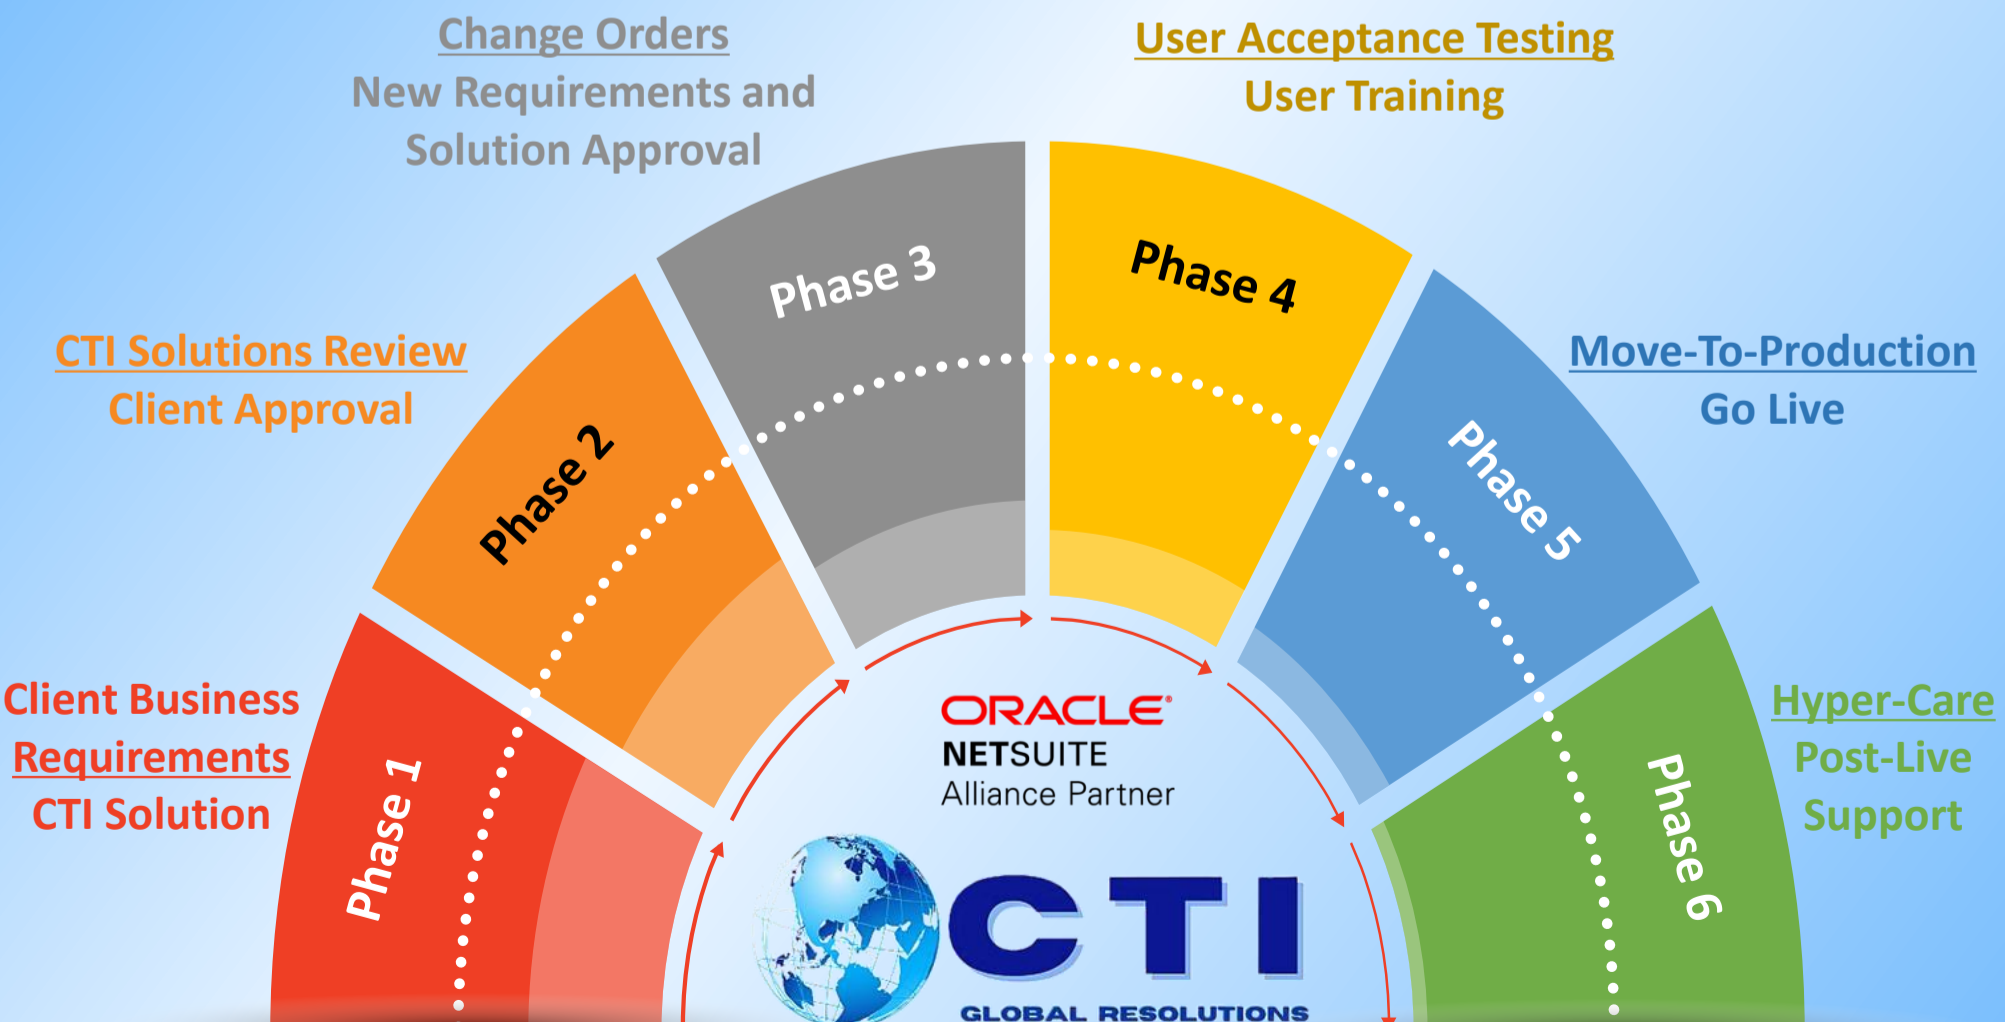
Change Orders
New Requirements and
Solution Approval

User Acceptance Testing
User Training

CTI Solutions Review
Client Approval

Move-To-Production
Go Live

Client Business
Requirements
CTI Solution

Hyper-Care
Post-Live
Support

Phase 1

Phase 2

Phase 3

Phase 4

Phase 5

Phase 6

ORACLE
NETSUITE
Alliance Partner

CTI
GLOBAL RESOLUTIONS